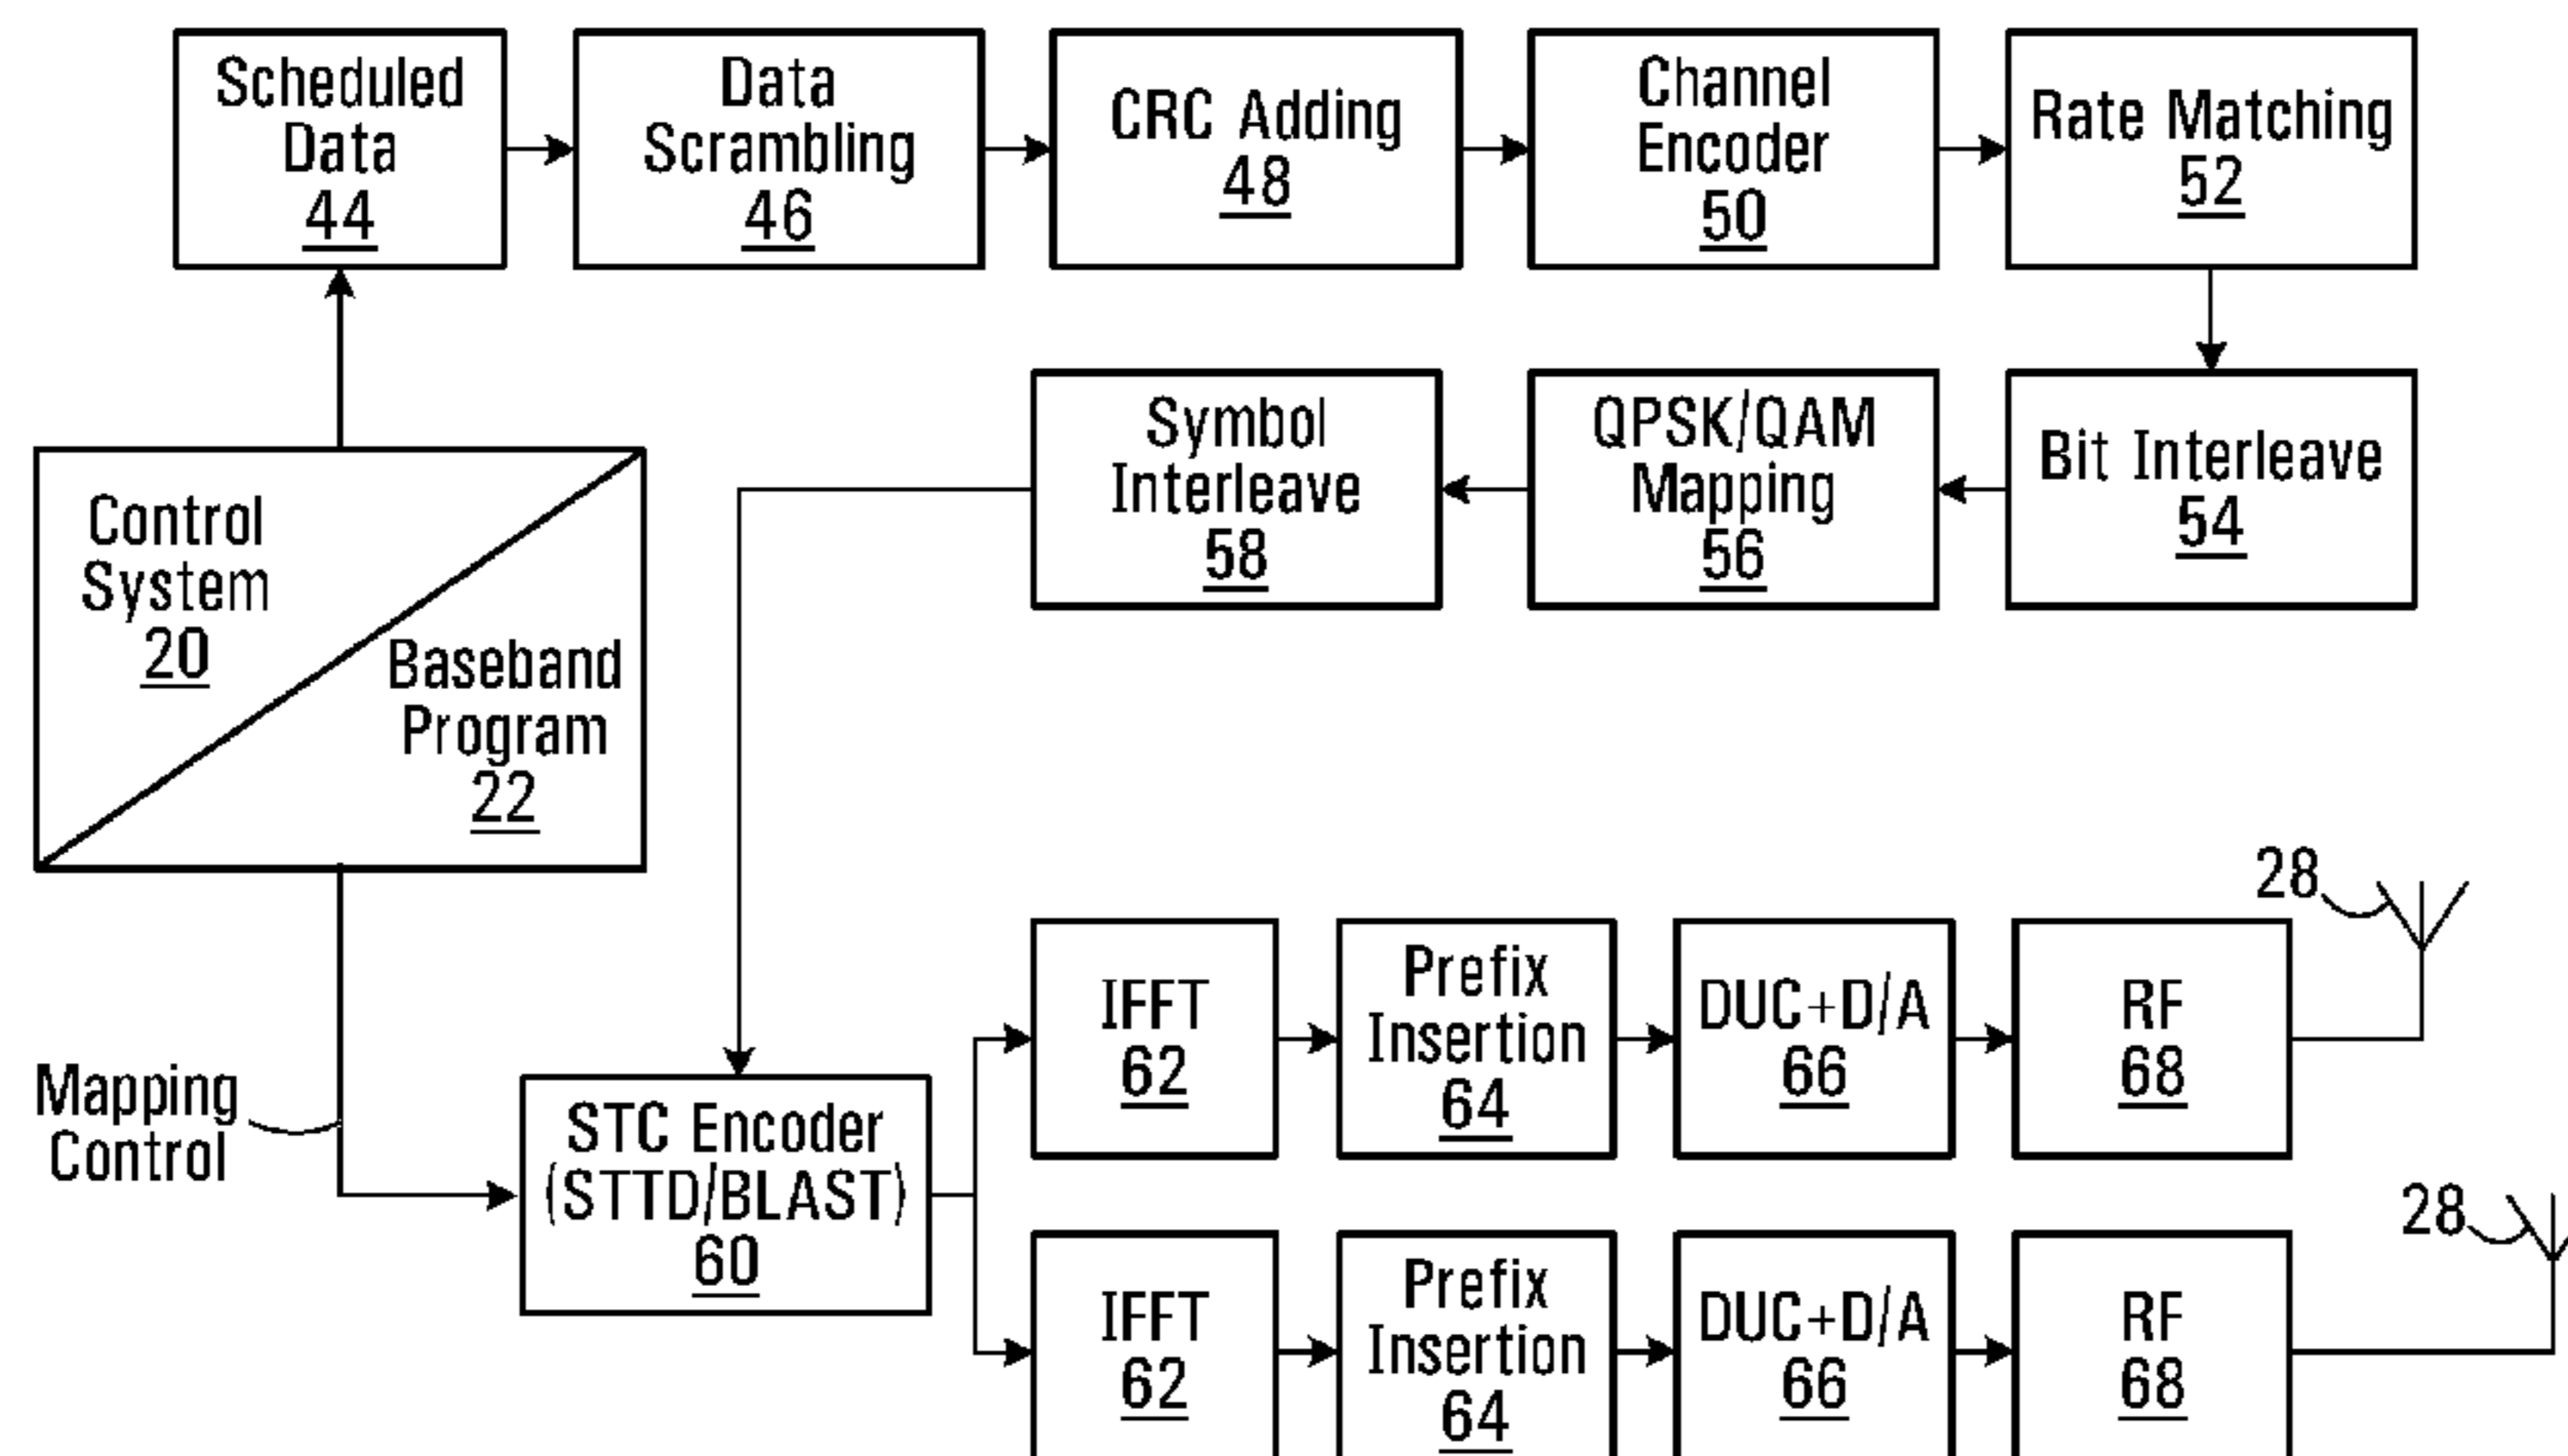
Scheduled Data 44

Data Scrambling 46

CRC Adding 48

Channel Encoder 50

Rate Matching 52

Symbol Interleave 58

QPSK/QAM Mapping 56

Bit Interleave 54

Control System 20

Baseband Program 22

28

IFFT 62

Prefix Insertion 64

DUC+D/A 66

RF 68

Mapping Control

STC Encoder (STTD/BLAST) 60

28

IFFT 62

Prefix Insertion 64

DUC+D/A 66

RF 68